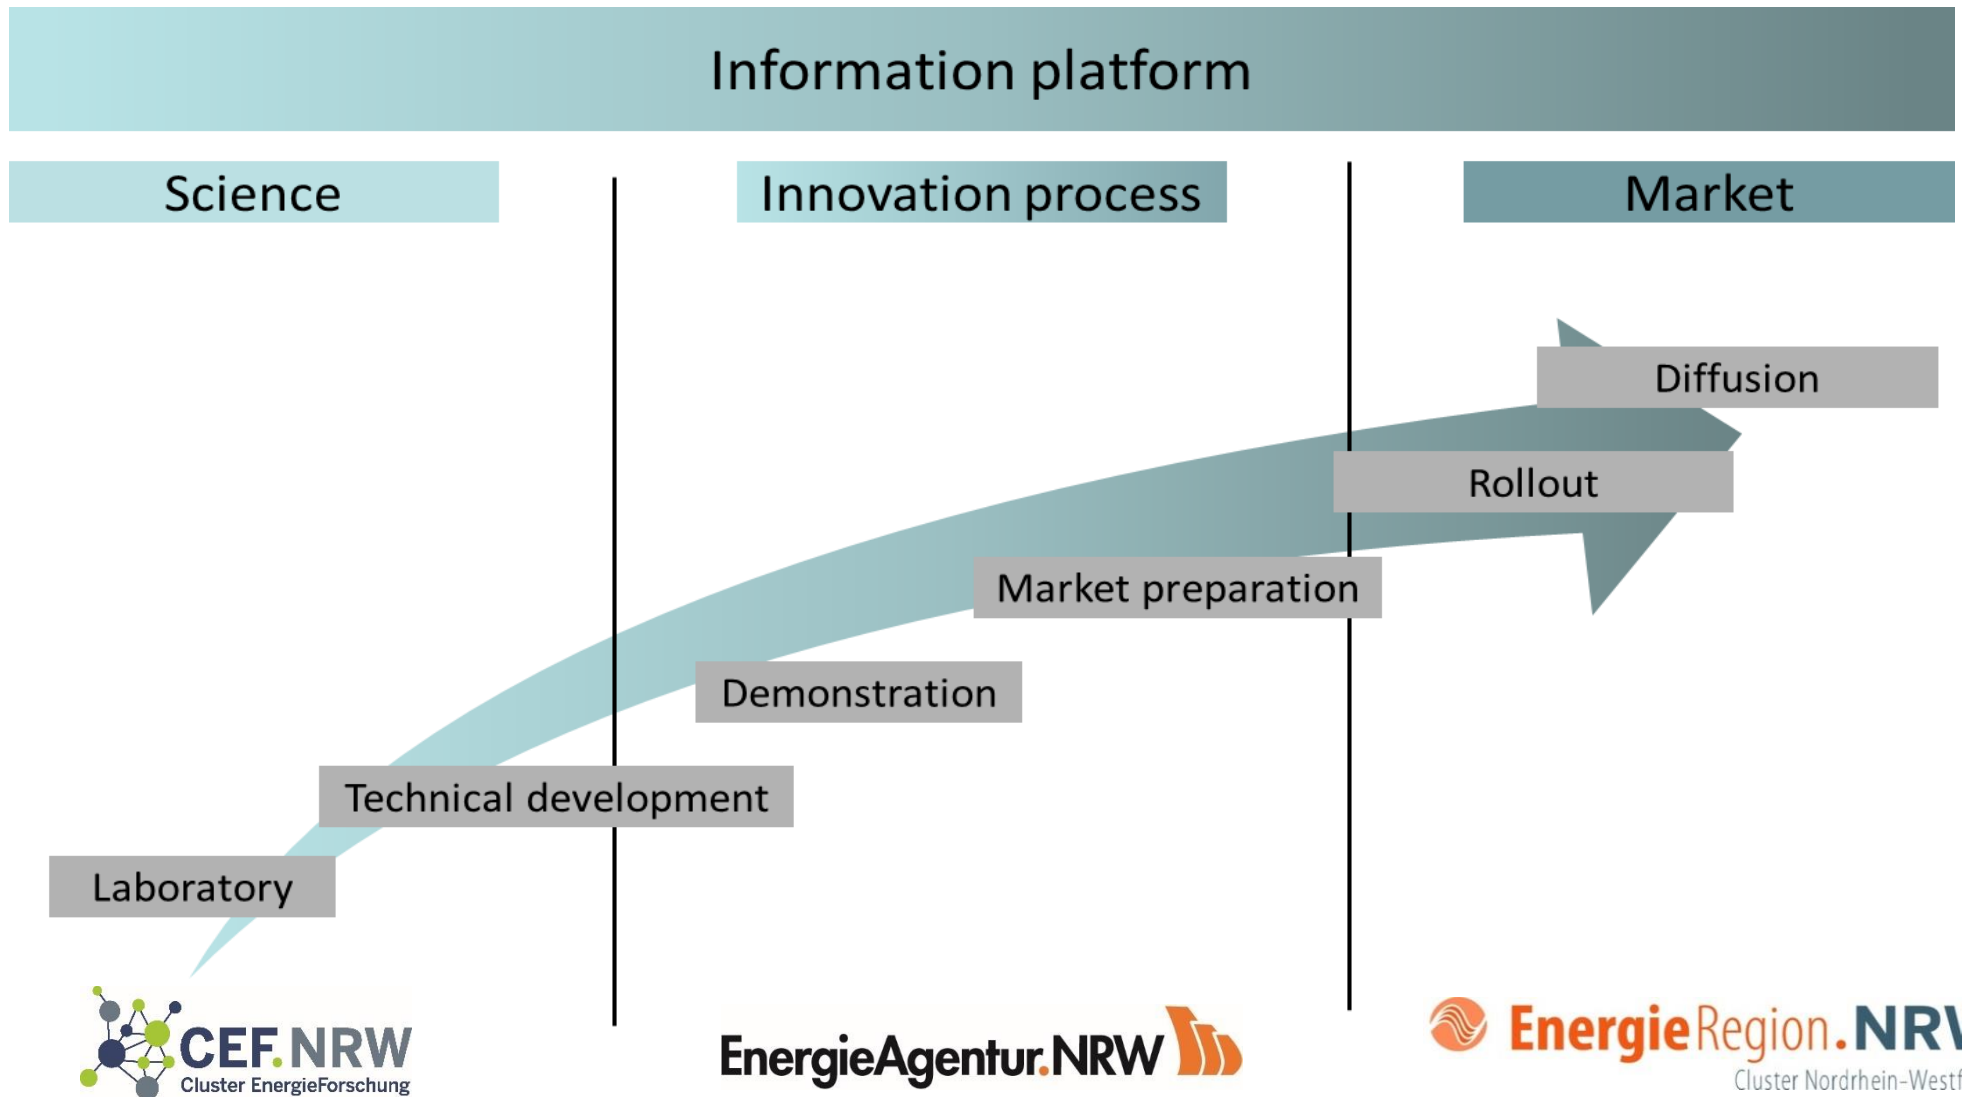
Information platform

Science

Innovation process

Market

Diffusion

Rollout

Market preparation

Demonstration

Technical development

Laboratory

CEF.NRW
Cluster EnergieForschung

EnergieAgentur.NRW

EnergieRegion.NR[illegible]
Cluster Nordrhein-Westf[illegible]